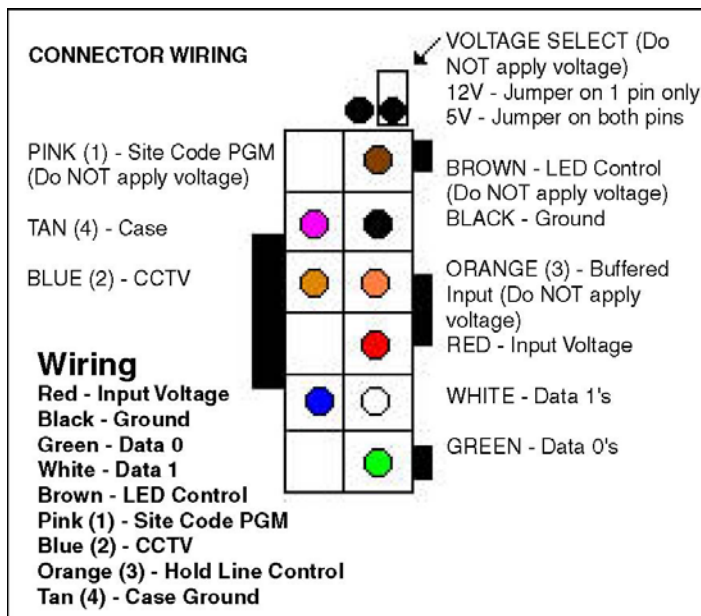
CONNECTOR WIRING

VOLTAGE SELECT (Do NOT apply voltage)
12V - Jumper on 1 pin only
5V - Jumper on both pins

PINK (1) - Site Code PGM (Do NOT apply voltage)

BROWN - LED Control (Do NOT apply voltage)
BLACK - Ground

TAN (4) - Case

BLUE (2) - CCTV

ORANGE (3) - Buffered Input (Do NOT apply voltage)
RED - Input Voltage

WHITE - Data 1's

GREEN - Data 0's

Wiring
Red - Input Voltage
Black - Ground
Green - Data 0
White - Data 1
Brown - LED Control
Pink (1) - Site Code PGM
Blue (2) - CCTV
Orange (3) - Hold Line Control
Tan (4) - Case Ground